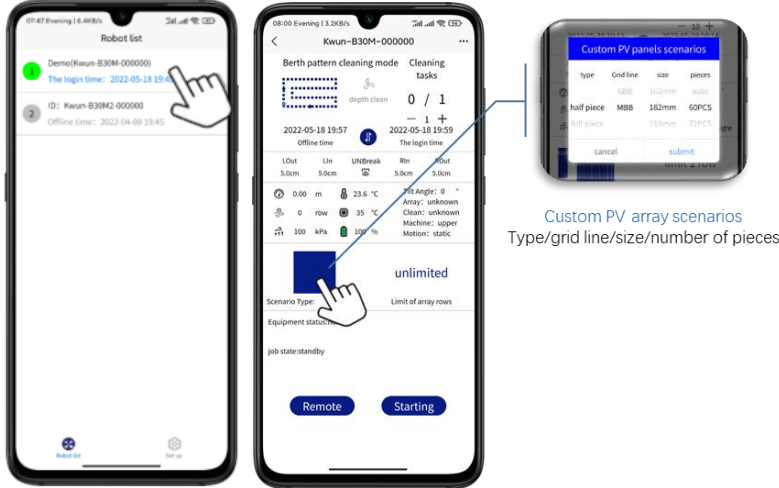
07:47 Evening | 6.4KB/s

Robot list

1 Demo(Kwun-B30M-000000)
The login time: 2022-05-18 19:4

2 ID: Kwun-B30M2-000000
Offline time: 2022-04-08 19:45

Robot list

Set up

08:00 Evening | 3.2KB/s

Kwun-B30M-000000

Berth pattern cleaning mode

depth clean

Cleaning tasks

0 / 1

— 1 +

2022-05-18 19:57
Offline time

2022-05-18 19:59
The login time

| LOut | Ln | UNBreak | RIn | ROut |
|---|---|---|---|---|
| 5.0cm | 5.0cm | | 5.0cm | 5.0cm |

0.00 m
23.6 ℃
0 row
35 ℃
100 kPa
100 %

Tilt Angle: 0 °
Array: unknown
Clean: unknown
Machine: upper
Motion: static

unlimited

Scenario Type:

Limit of array rows

Equipment status:n

job state:standby

Remote

Starting

Custom PV panels scenarios

| type | Grid line | size | pieces |
|---|---|---|---|
| | 6BB | 162mm | auto |
| half piece | MBB | 182mm | 60PCS |
| full piece | | 210mm | 72PCS |

cancel

submit

Custom PV array scenarios
Type/grid line/size/number of pieces